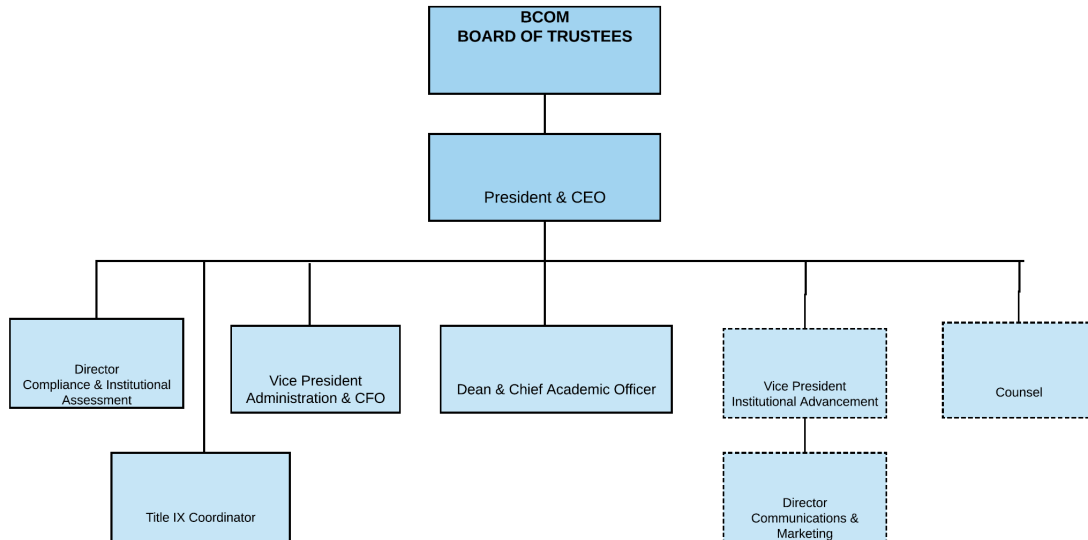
BCOM
BOARD OF TRUSTEES

President & CEO

Director
Compliance & Institutional Assessment

Vice President
Administration & CFO

Dean & Chief Academic Officer

Vice President
Institutional Advancement

Counsel

Title IX Coordinator

Director
Communications & Marketing